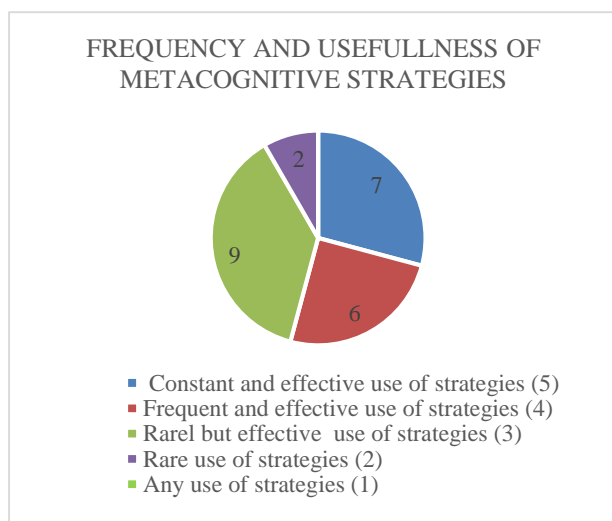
FREQUENCY AND USEFULLNESS OF METACOGNITIVE STRATEGIES

7
6
9
2

Constant and effective use of strategies (5)
Frequent and effective use of strategies (4)
Rarel but effective use of strategies (3)
Rare use of strategies (2)
Any use of strategies (1)